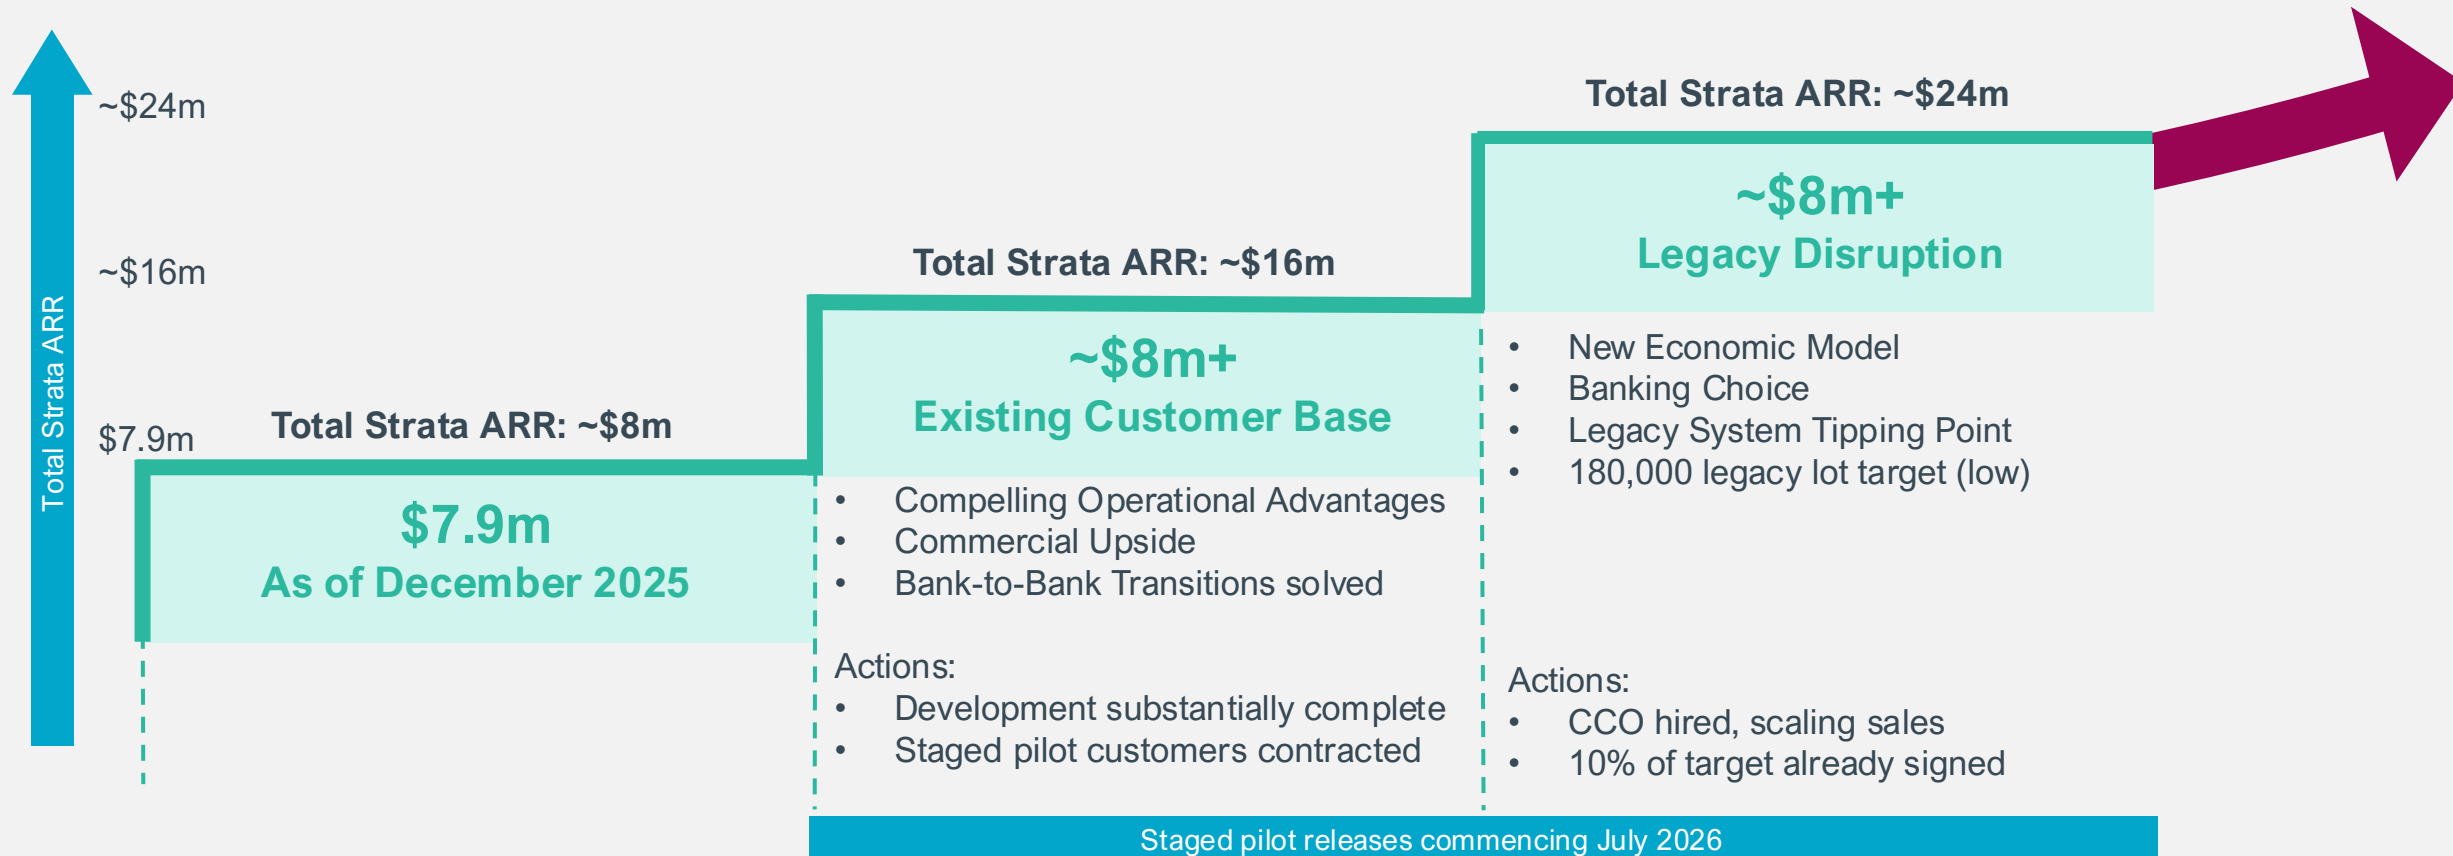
Total Strata ARR

~\$24m

~\$16m

\$7.9m

Total Strata ARR: ~\$8m

\$7.9m
As of December 2025

Total Strata ARR: ~\$16m

~\$8m+
Existing Customer Base

- Compelling Operational Advantages
- Commercial Upside
- Bank-to-Bank Transitions solved

Actions:
- Development substantially complete
- Staged pilot customers contracted

Total Strata ARR: ~\$24m

~\$8m+
Legacy Disruption

- New Economic Model
- Banking Choice
- Legacy System Tipping Point
- 180,000 legacy lot target (low)

Actions:
- CCO hired, scaling sales
- 10% of target already signed

Staged pilot releases commencing July 2026